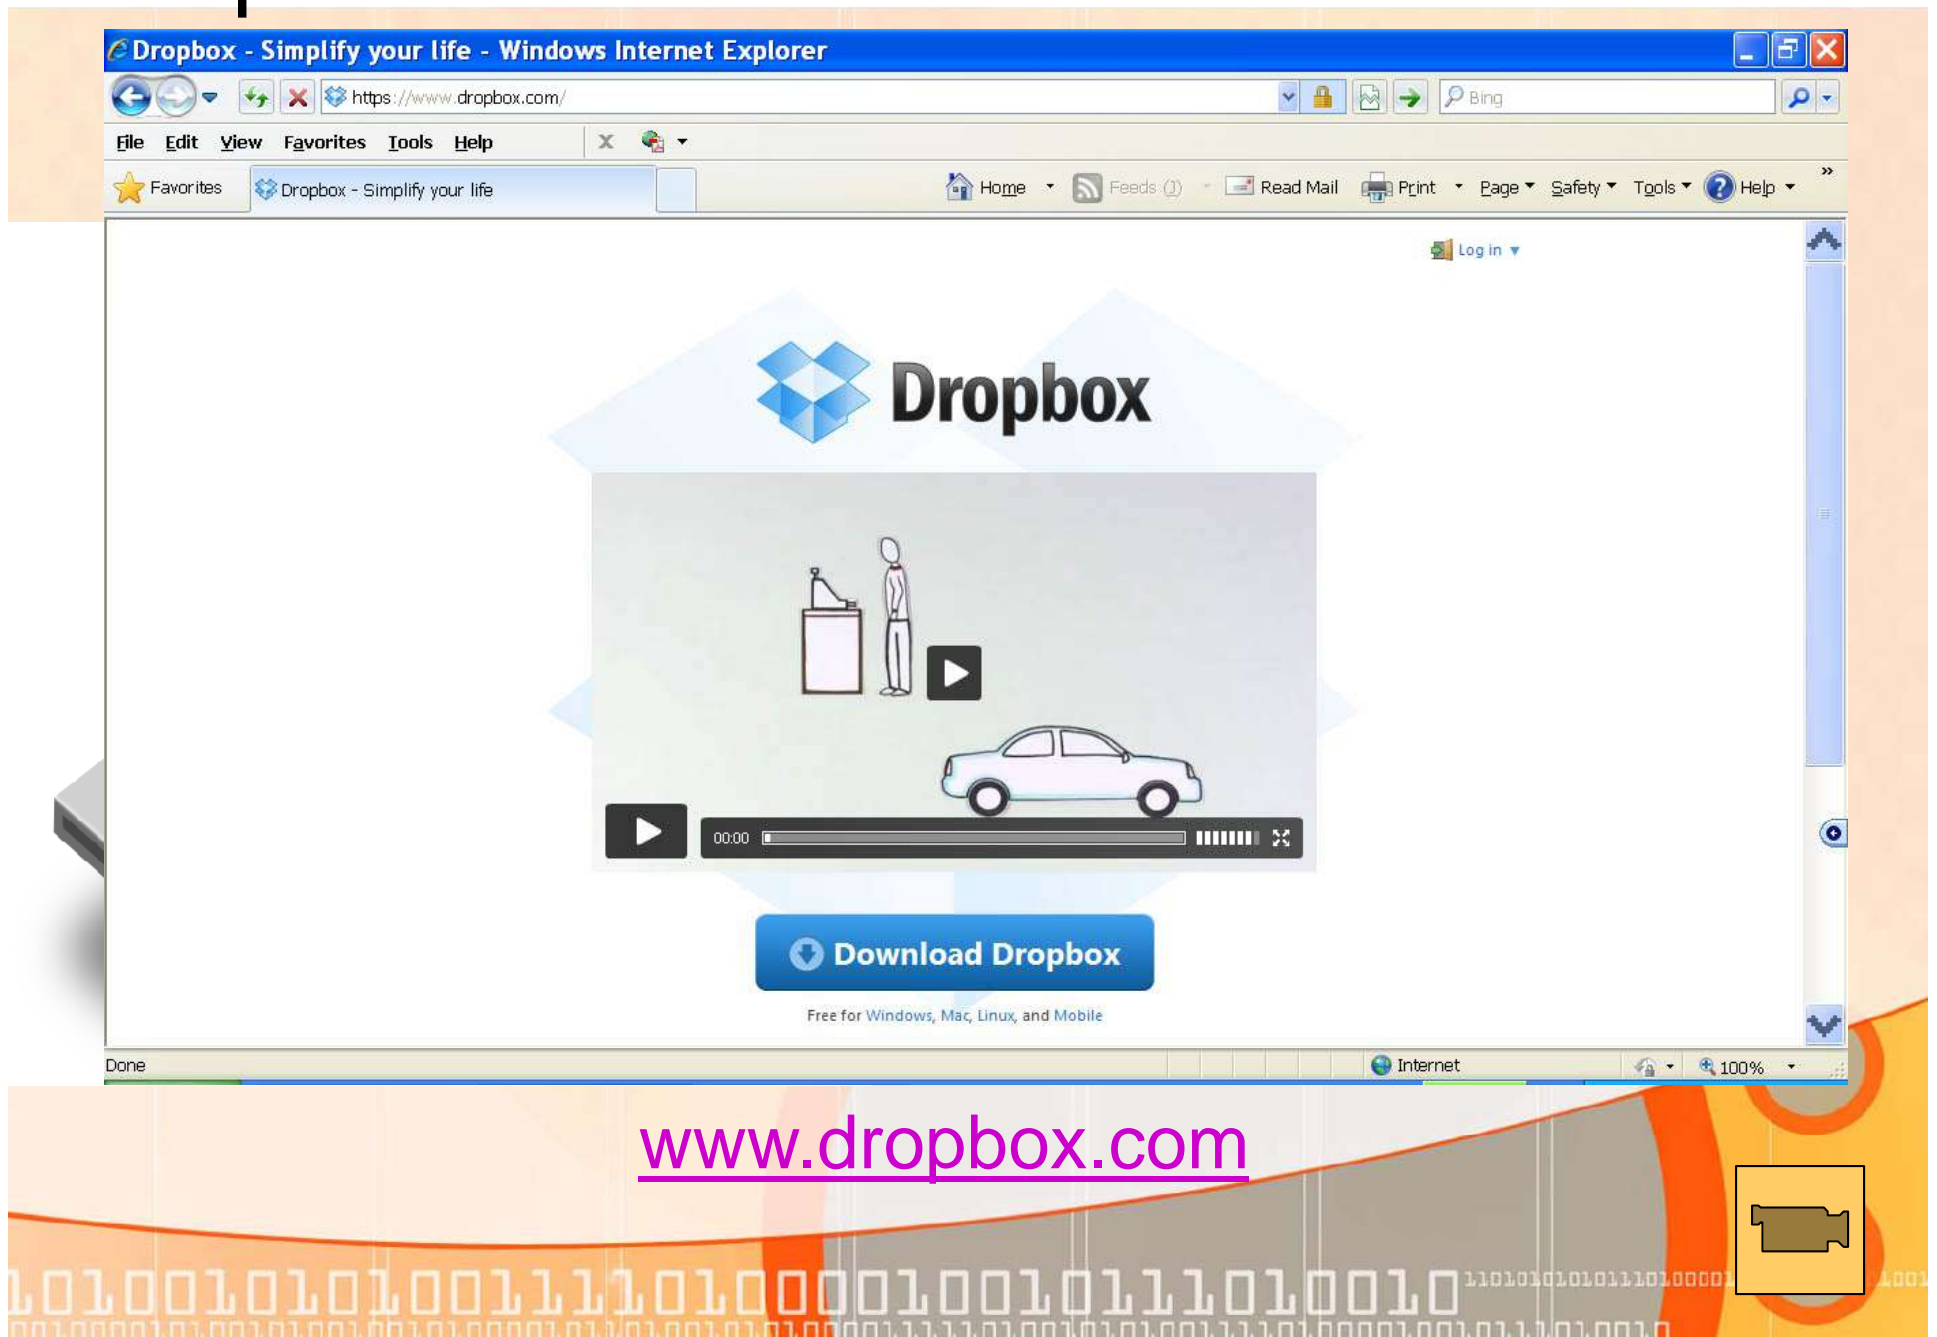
Dropbox - Simplify your life - Windows Internet Explorer

https://www.dropbox.com/

Bing

File Edit View Favorites Tools Help

Favorites

Dropbox - Simplify your life

Home Feeds (J) Read Mail Print Page Safety Tools Help

Log in

Dropbox

00:00

Download Dropbox

Free for Windows, Mac, Linux, and Mobile

Done

Internet

100%

www.dropbox.com

1010010101001111010000100101110100101101010101011101000011001